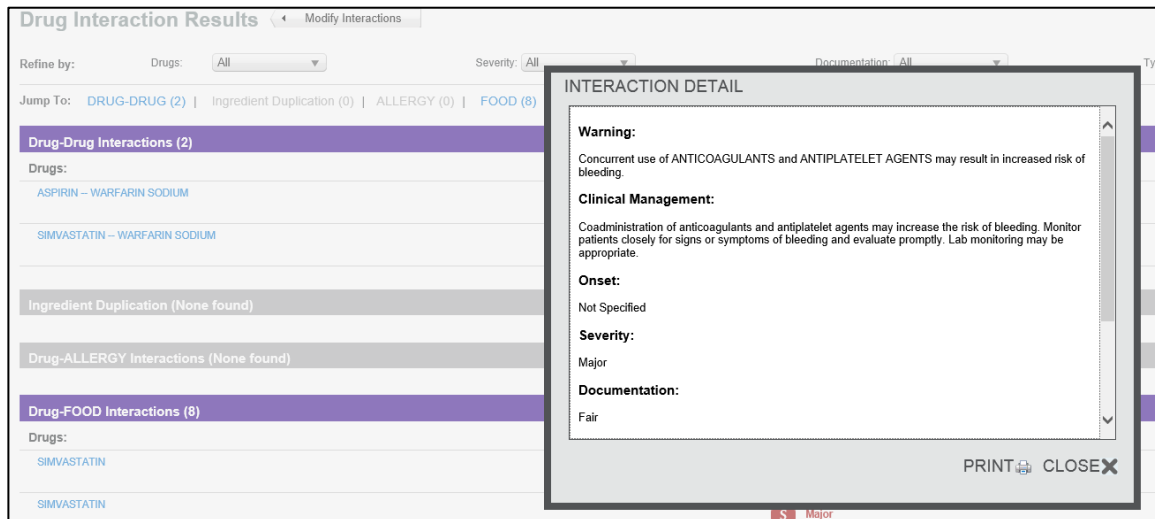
Drug Interaction Results Modify Interactions

Refine by: Drugs: All Severity: All Documentation: All Ty

Jump To: DRUG-DRUG (2) | Ingredient Duplication (0) | ALLERGY (0) | FOOD (8)

Drug-Drug Interactions (2)

Drugs:

ASPIRIN -- WARFARIN SODIUM

SIMVASTATIN -- WARFARIN SODIUM

Ingredient Duplication (None found)

Drug-ALLERGY Interactions (None found)

Drug-FOOD Interactions (8)

Drugs:

SIMVASTATIN

SIMVASTATIN

S Major

INTERACTION DETAIL

Warning:

Concurrent use of ANTICOAGULANTS and ANTIPLATELET AGENTS may result in increased risk of bleeding.

Clinical Management:

Coadministration of anticoagulants and antiplatelet agents may increase the risk of bleeding. Monitor patients closely for signs or symptoms of bleeding and evaluate promptly. Lab monitoring may be appropriate.

Onset:

Not Specified

Severity:

Major

Documentation:

Fair

PRINT CLOSE